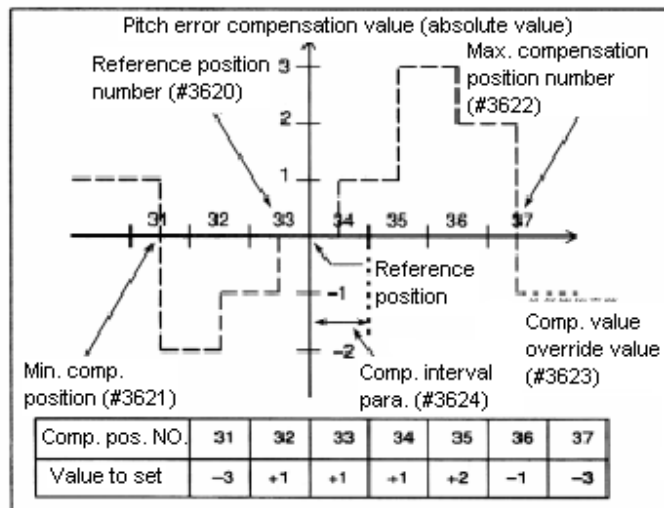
Pitch error compensation value (absolute value)

Reference position number (#3620)

Max. compensation position number (#3622)

3

2

1

31

32

33

34

35

36

37

Reference position

-1

-2

Comp. value override value (#3623)

Min. comp. position (#3621)

Comp. interval para. (#3624)

| Comp. pos. NO. | 31 | 32 | 33 | 34 | 35 | 36 | 37 |
|---|---|---|---|---|---|---|---|
| Value to set | –3 | +1 | +1 | +1 | +2 | –1 | –3 |